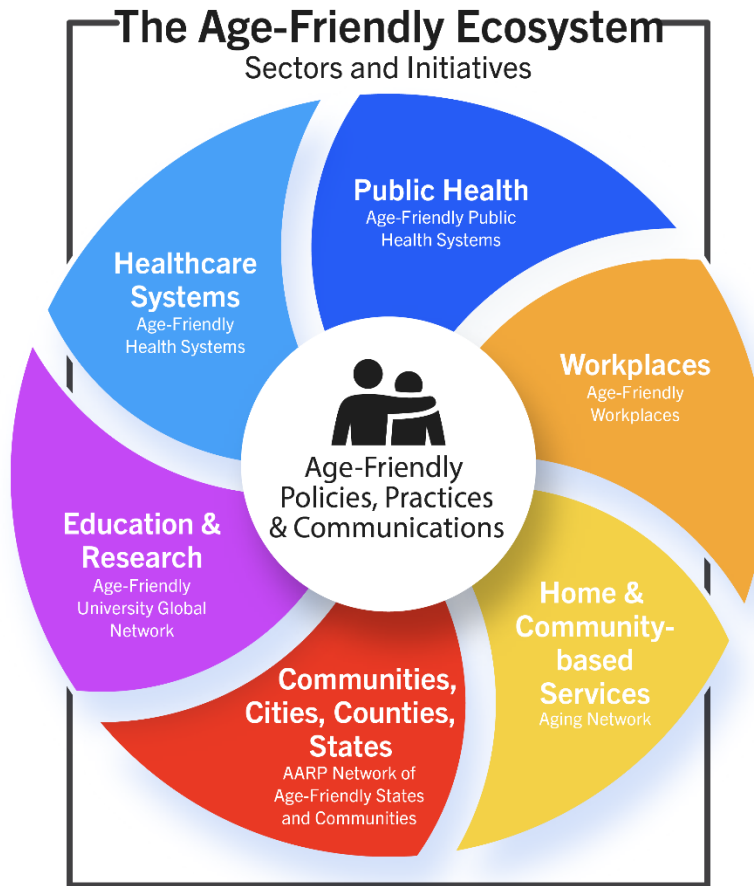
The Age-Friendly Ecosystem
Sectors and Initiatives

Public Health
Age-Friendly Public Health Systems

Workplaces
Age-Friendly Workplaces

Home & Community-based Services
Aging Network

Communities, Cities, Counties, States
AARP Network of Age-Friendly States and Communities

Education & Research
Age-Friendly University Global Network

Healthcare Systems
Age-Friendly Health Systems

Age-Friendly Policies, Practices & Communications